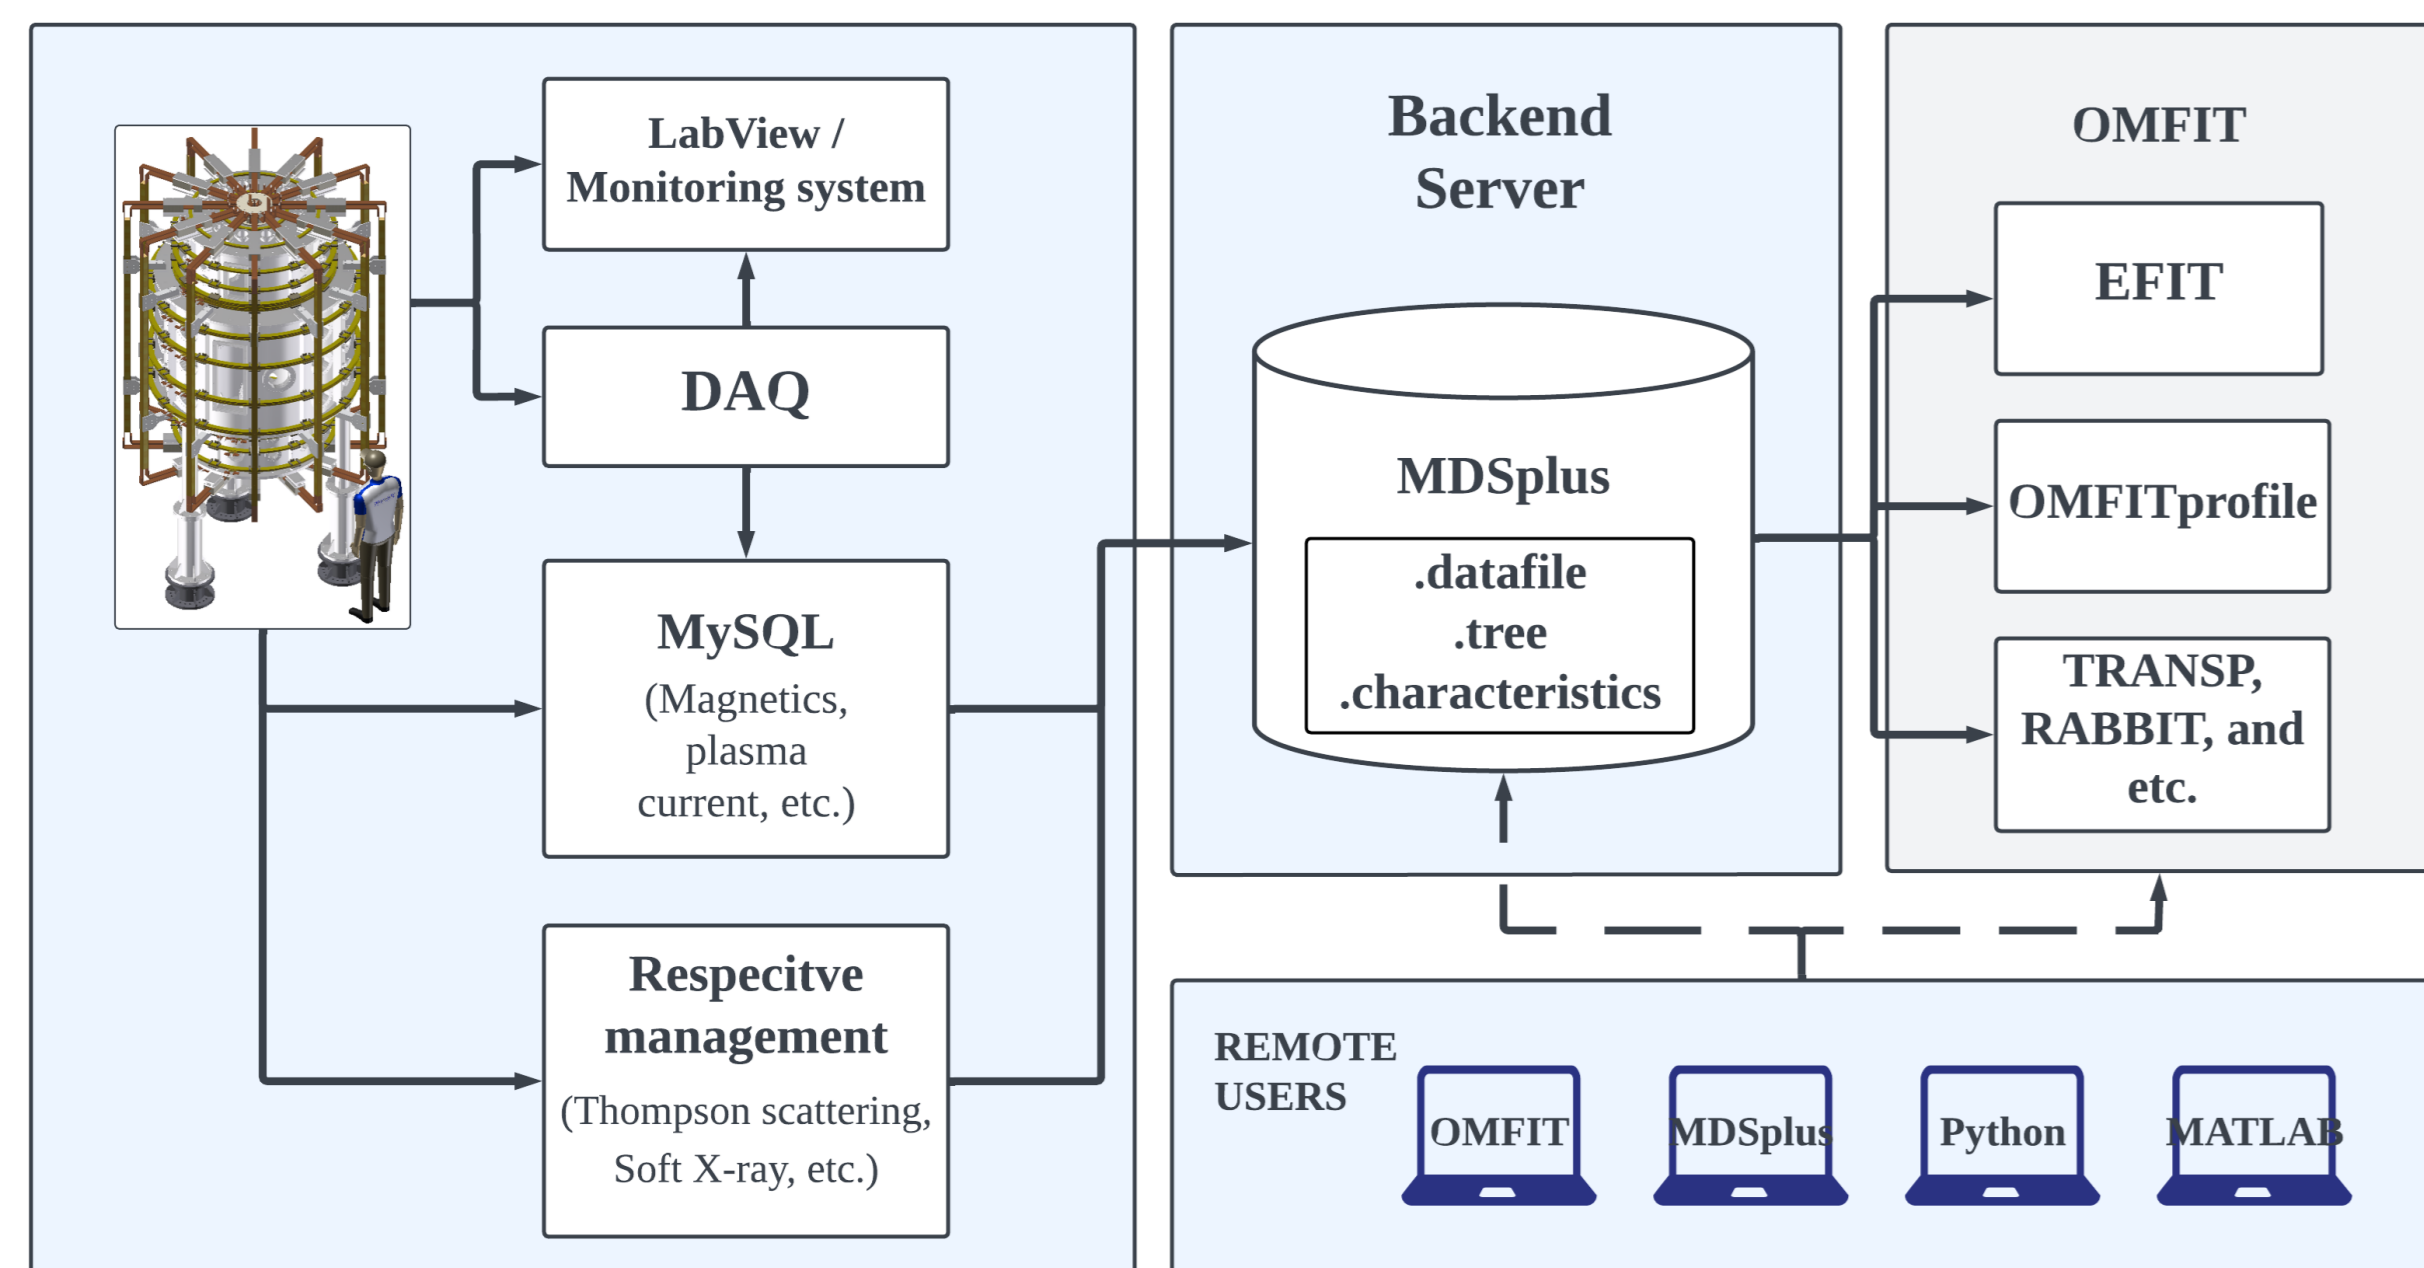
LabView / Monitoring system

DAQ

MySQL
(Magnetics, plasma current, etc.)

Respecitve management
(Thompson scattering, Soft X-ray, etc.)

Backend Server

MDSplus
.datafile
.tree
.characteristics

OMFIT

EFIT

OMFITprofile

TRANSP, RABBIT, and etc.

REMOTE USERS

OMFIT

MDSplus

Python

MATLAB